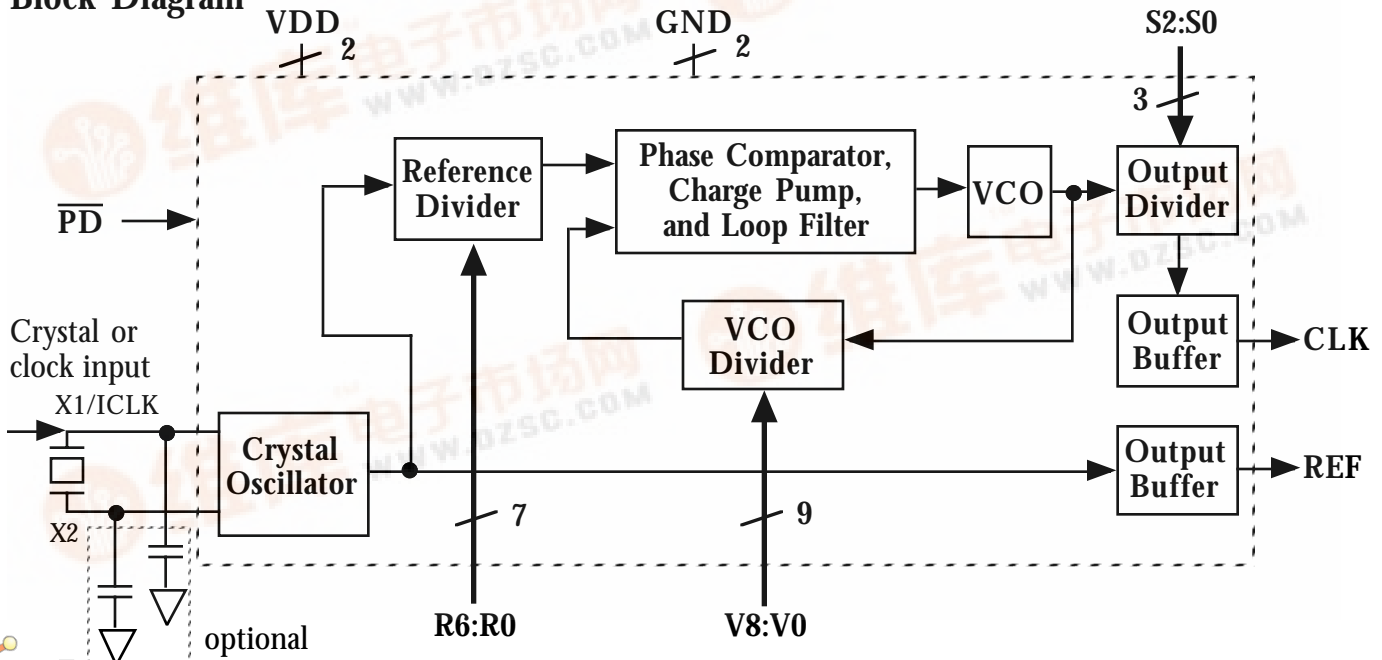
Block Diagram

VDD 2

GND 2

S2:S0

3

Reference Divider

Phase Comparator, Charge Pump, and Loop Filter

VCO

Output Divider

$\overline{PD}$

Crystal or clock input

X1/ICLK

VCO Divider

Output Buffer

CLK

Crystal Oscillator

Output Buffer

REF

X2

7

9

R6:R0

V8:V0

optional

维库电子市场网
WWW.DZSC.COM